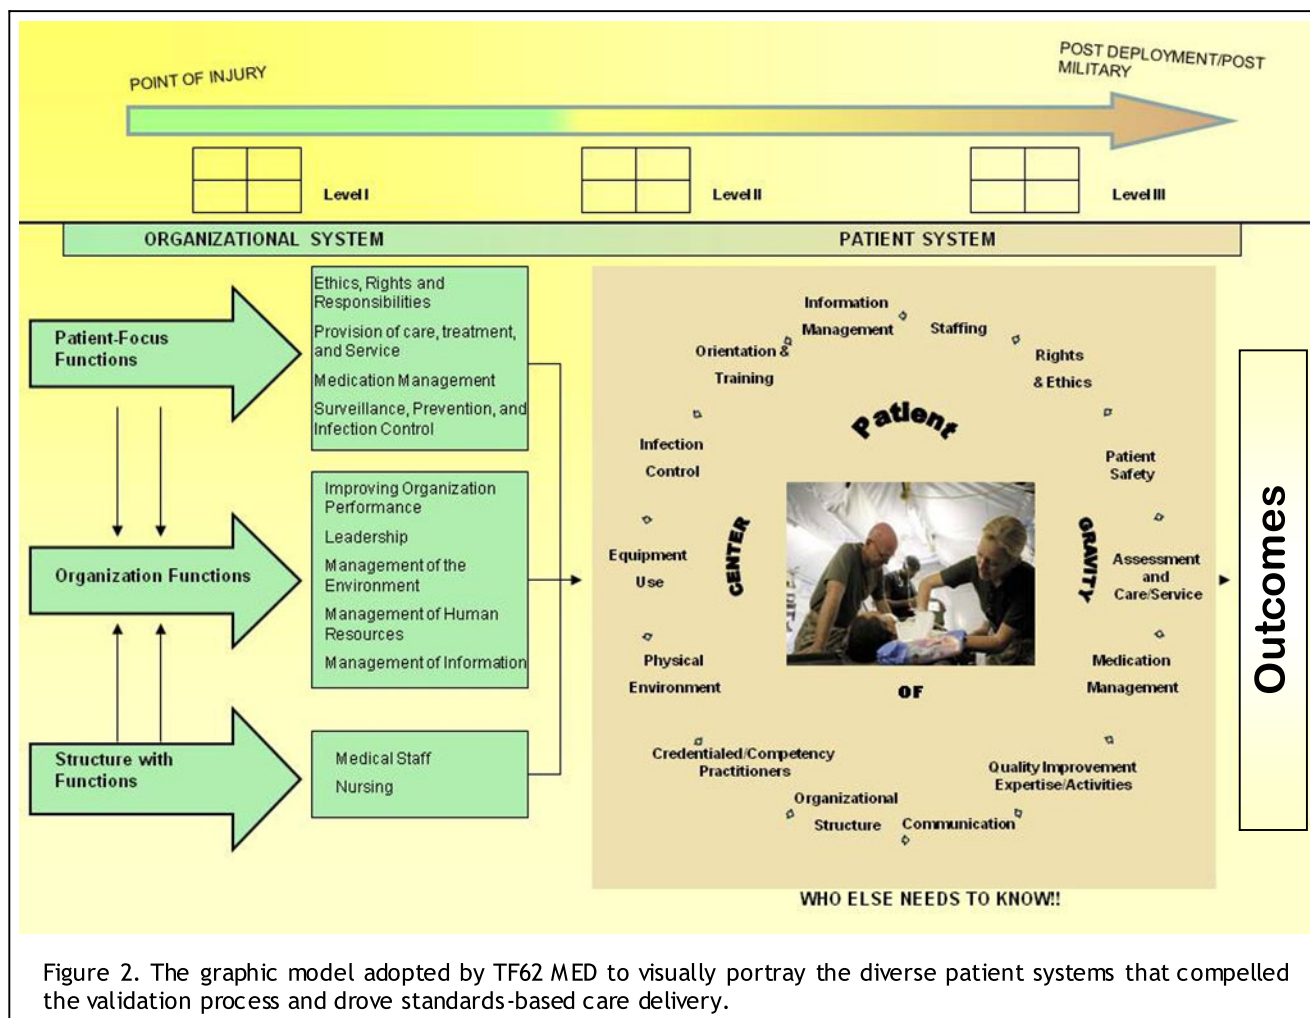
POINT OF INJURY

POST DEPLOYMENT/POST MILITARY

Level I

Level II

Level III

ORGANIZATIONAL SYSTEM

PATIENT SYSTEM

Patient-Focus Functions

Ethics, Rights and Responsibilities

Provision of care, treatment, and Service

Medication Management

Surveillance, Prevention, and Infection Control

Organization Functions

Improving Organization Performance

Leadership

Management of the Environment

Management of Human Resources

Management of Information

Structure with Functions

Medical Staff

Nursing

Information Management

Staffing

Orientation & Training

Rights & Ethics

Patient

Infection Control

Patient Safety

CENTER

GRAVITY

Equipment Use

Assessment and Care/Service

Physical Environment

OF

Medication Management

Credentialed/Competency Practitioners

Quality Improvement Expertise/Activities

Organizational Structure

Communication

WHO ELSE NEEDS TO KNOW!!

Outcomes

Figure 2. The graphic model adopted by TF62 MED to visually portray the diverse patient systems that compelled the validation process and drove standards-based care delivery.